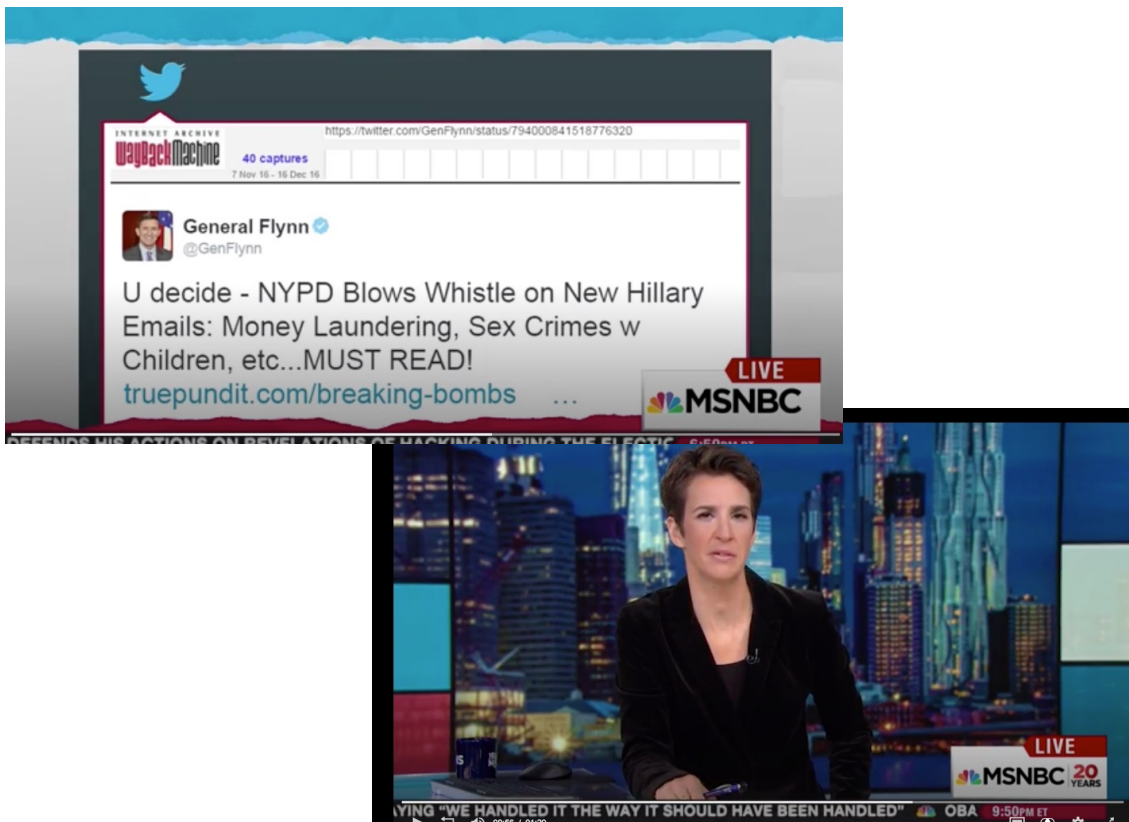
INTERNET ARCHIVE
WayBackMachine

https://twitter.com/GenFlynn/status/794000841518776320

40 captures
7 Nov 16 - 16 Dec 16

General Flynn
@GenFlynn

U decide - NYPD Blows Whistle on New Hillary Emails: Money Laundering, Sex Crimes w Children, etc...MUST READ!
truepundit.com/breaking-bombs ...

LIVE
MSNBC

DEFENDS HIS ACTIONS ON REVELATIONS OF HACKING DURING THE ELECTIO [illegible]

LIVE
MSNBC 20 YEARS

YING "WE HANDLED IT THE WAY IT SHOULD HAVE BEEN HANDLED" OBA 9:50PM ET